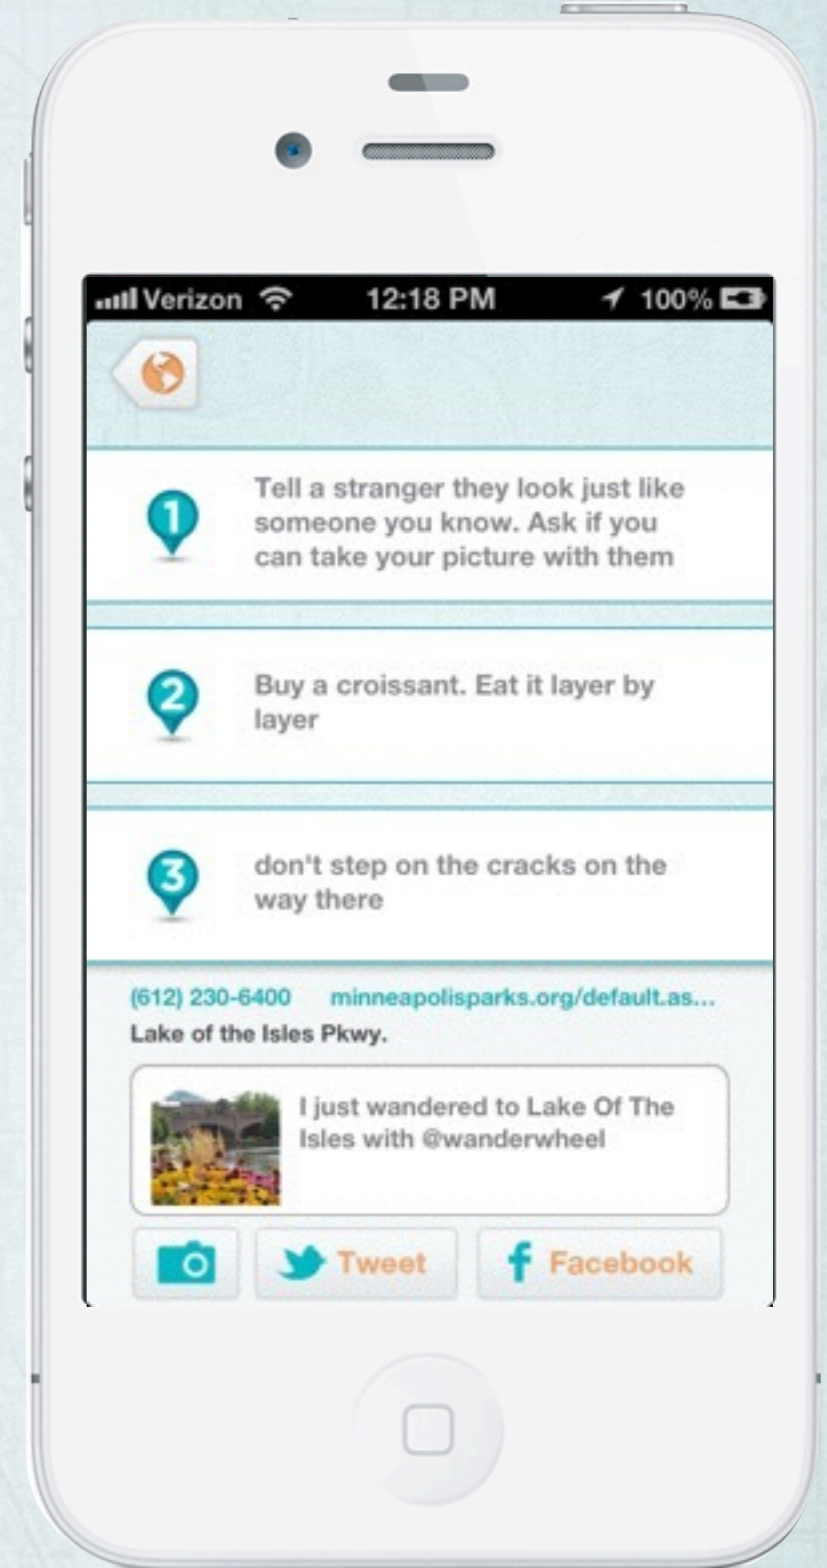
Verizon 12:18 PM 100%

1 Tell a stranger they look just like someone you know. Ask if you can take your picture with them

2 Buy a croissant. Eat it layer by layer

3 don't step on the cracks on the way there

(612) 230-6400 minneapolisparks.org/default.as...
Lake of the Isles Pkwy.

I just wandered to Lake Of The Isles with @wanderwheel

Tweet
Facebook